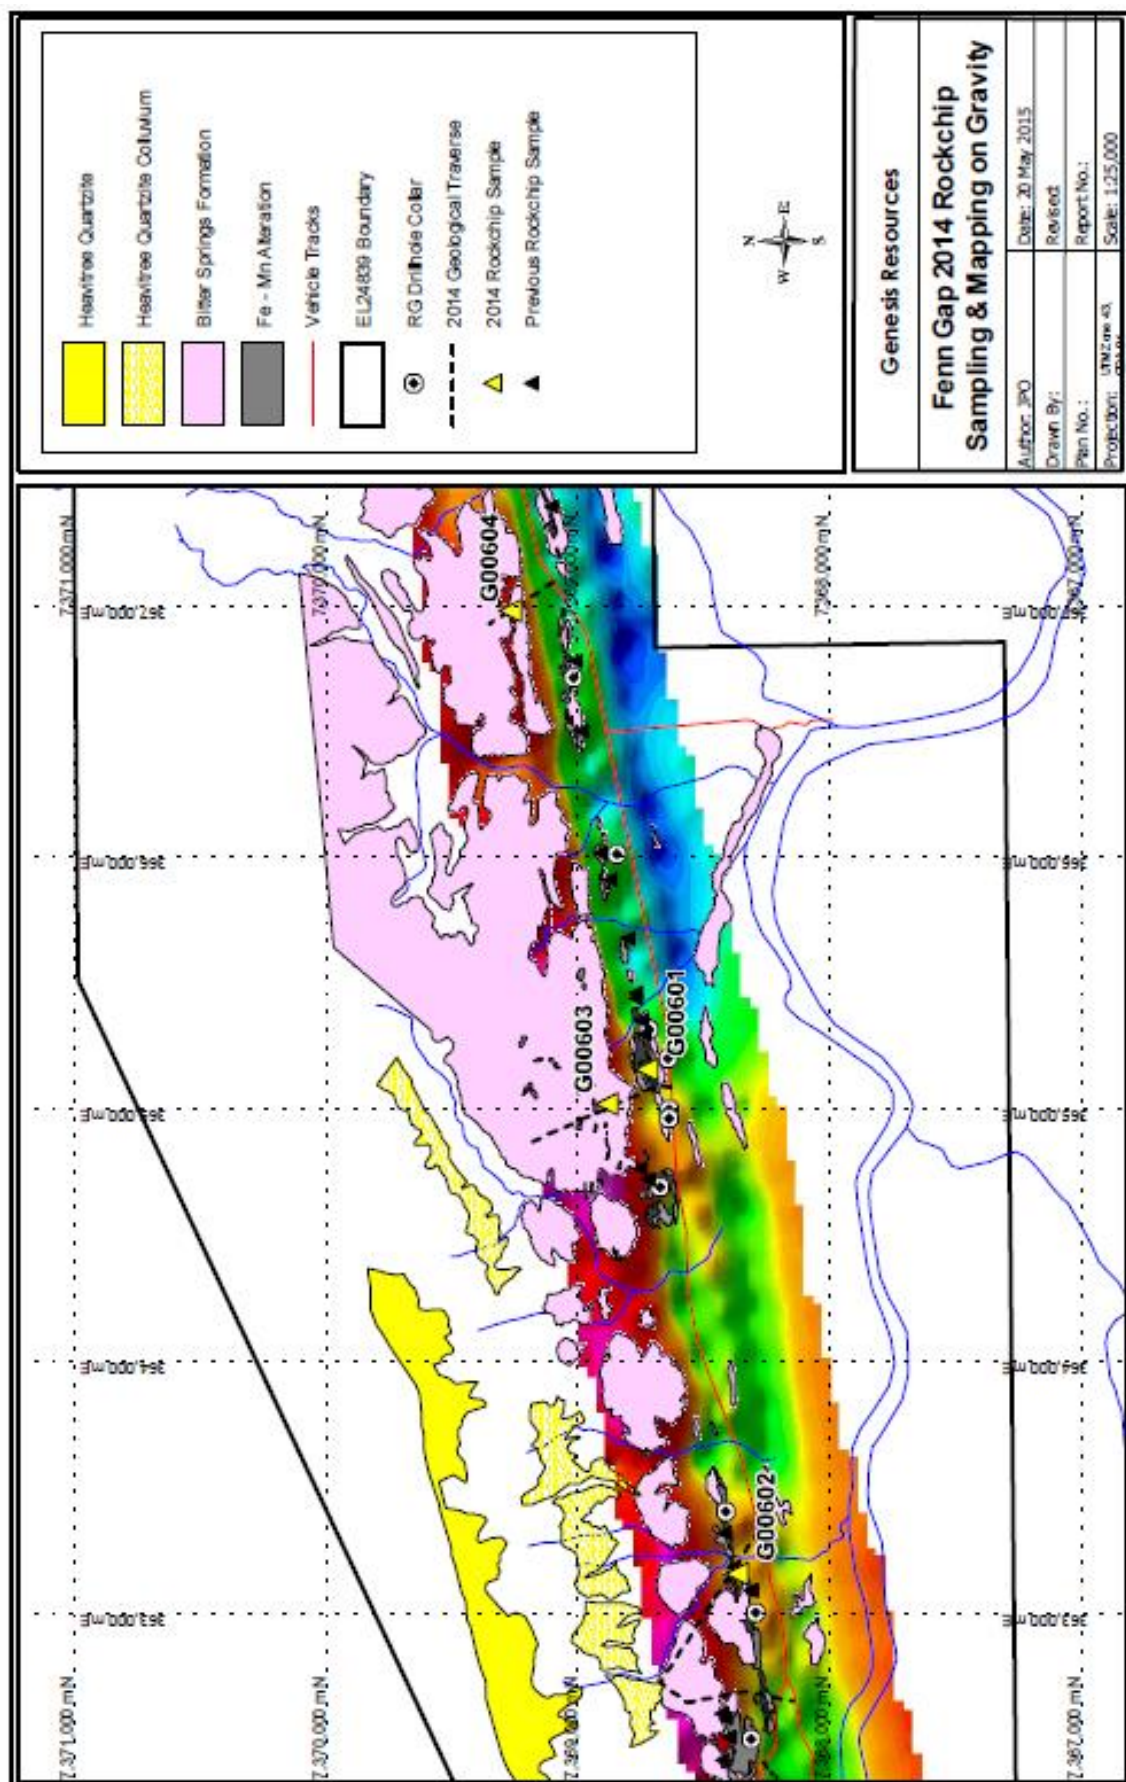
Heavitree Quartzite
Heavitree Quartzite Colluvium
Bitter Springs Formation
Fe - Mn Alteration
Vehicle Tracks
EL24839 Boundary
RG Drillhole Collar
2014 Geological Traverse
2014 Rockchip Sample
Previous Rockchip Sample

N
W E
S

Genesis Resources

Fenn Gap 2014 Rockchip Sampling & Mapping on Gravity

| Author: JPO | Date: 20 May 2015 |
|---|---|
| Drawn By: | Revised: |
| Plan No.: | Report No.: |
| Projection: UTM Zone 43, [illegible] | Scale: 1:25,000 |

7,371,000 mN
7,370,000 mN
7,369,000 mN
7,368,000 mN
7,367,000 mN

7,371,000 mN
7,370,000 mN
7,369,000 mN
7,368,000 mN
7,367,000 mN

363,000 mE
364,000 mE
365,000 mE
366,000 mE
367,000 mE

363,000 mE
364,000 mE
365,000 mE
366,000 mE
367,000 mE

G00604
G00603
G00601
G00602